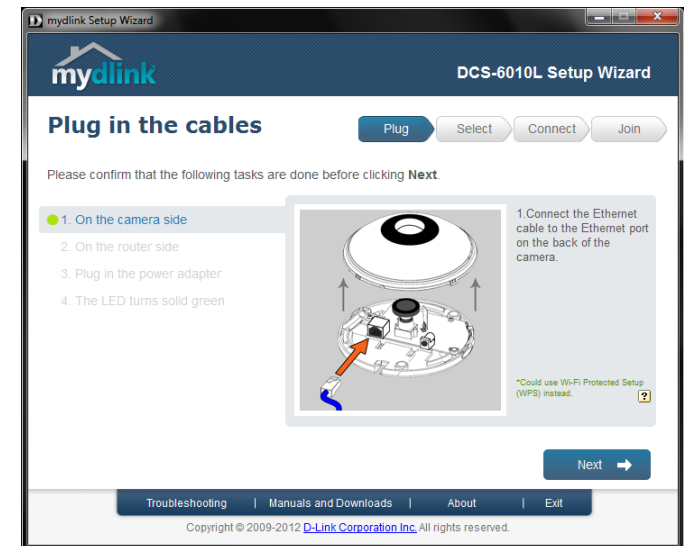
D mydlink Setup Wizard

mydlink

DCS-6010L Setup Wizard

Plug in the cables

Plug
Select
Connect
Join

Please confirm that the following tasks are done before clicking **Next**.

1. On the camera side
2. On the router side
3. Plug in the power adapter
4. The LED turns solid green

1.Connect the Ethernet cable to the Ethernet port on the back of the camera.

*Could use Wi-Fi Protected Setup (WPS) instead.

?

Next

Troubleshooting | Manuals and Downloads | About | Exit

Copyright © 2009-2012 D-Link Corporation Inc. All rights reserved.